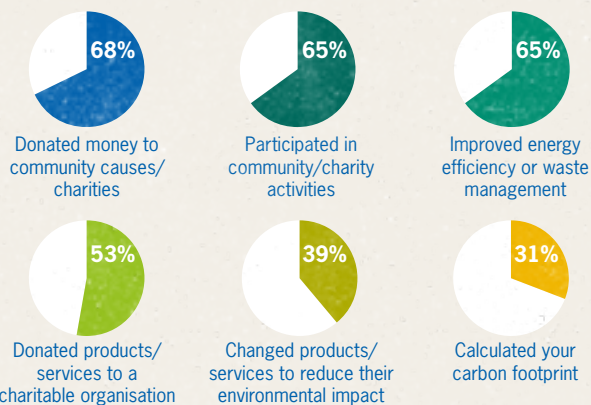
68%

Donated money to community causes/ charities

65%

Participated in community/charity activities

65%

Improved energy efficiency or waste management

53%

Donated products/ services to a charitable organisation

39%

Changed products/ services to reduce their environmental impact

31%

Calculated your carbon footprint